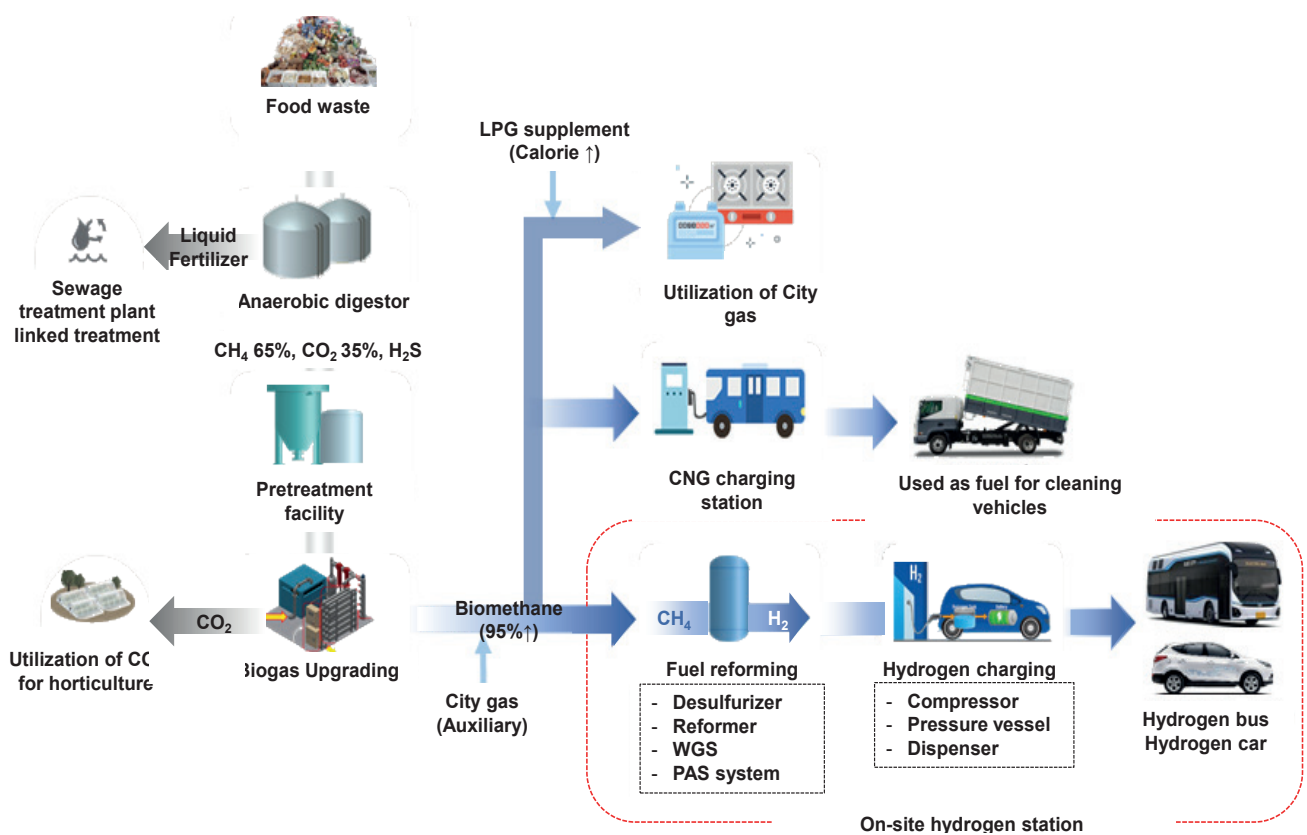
Food waste

LPG supplement
(Calorie ↑)

Liquid Fertilizer

Sewage treatment plant linked treatment

Anaerobic digestor

$CH_4$ 65%, $CO_2$ 35%, $H_2S$

Utilization of City gas

Pretreatment facility

CNG charging station

Used as fuel for cleaning vehicles

$CO_2$

Utilization of CC for horticulture

Biogas Upgrading

Biomethane (95%↑)

City gas (Auxiliary)

$CH_4$

$H_2$

Fuel reforming

- Desulfurizer
- Reformer
- WGS
- PAS system

$H_2$

Hydrogen charging

- Compressor
- Pressure vessel
- Dispenser

Hydrogen bus
Hydrogen car

On-site hydrogen station